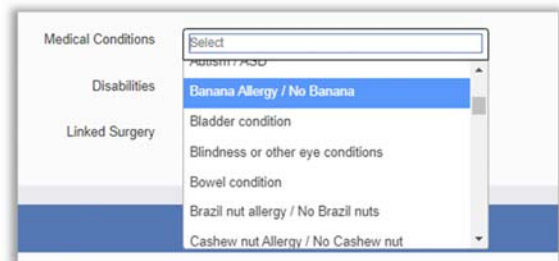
Medical Conditions

Select

Autism / ASD

Disabilities

Banana Allergy / No Banana

Linked Surgery

Bladder condition

Blindness or other eye conditions

Bowel condition

Brazil nut allergy / No Brazil nuts

Cashew nut Allergy / No Cashew nut